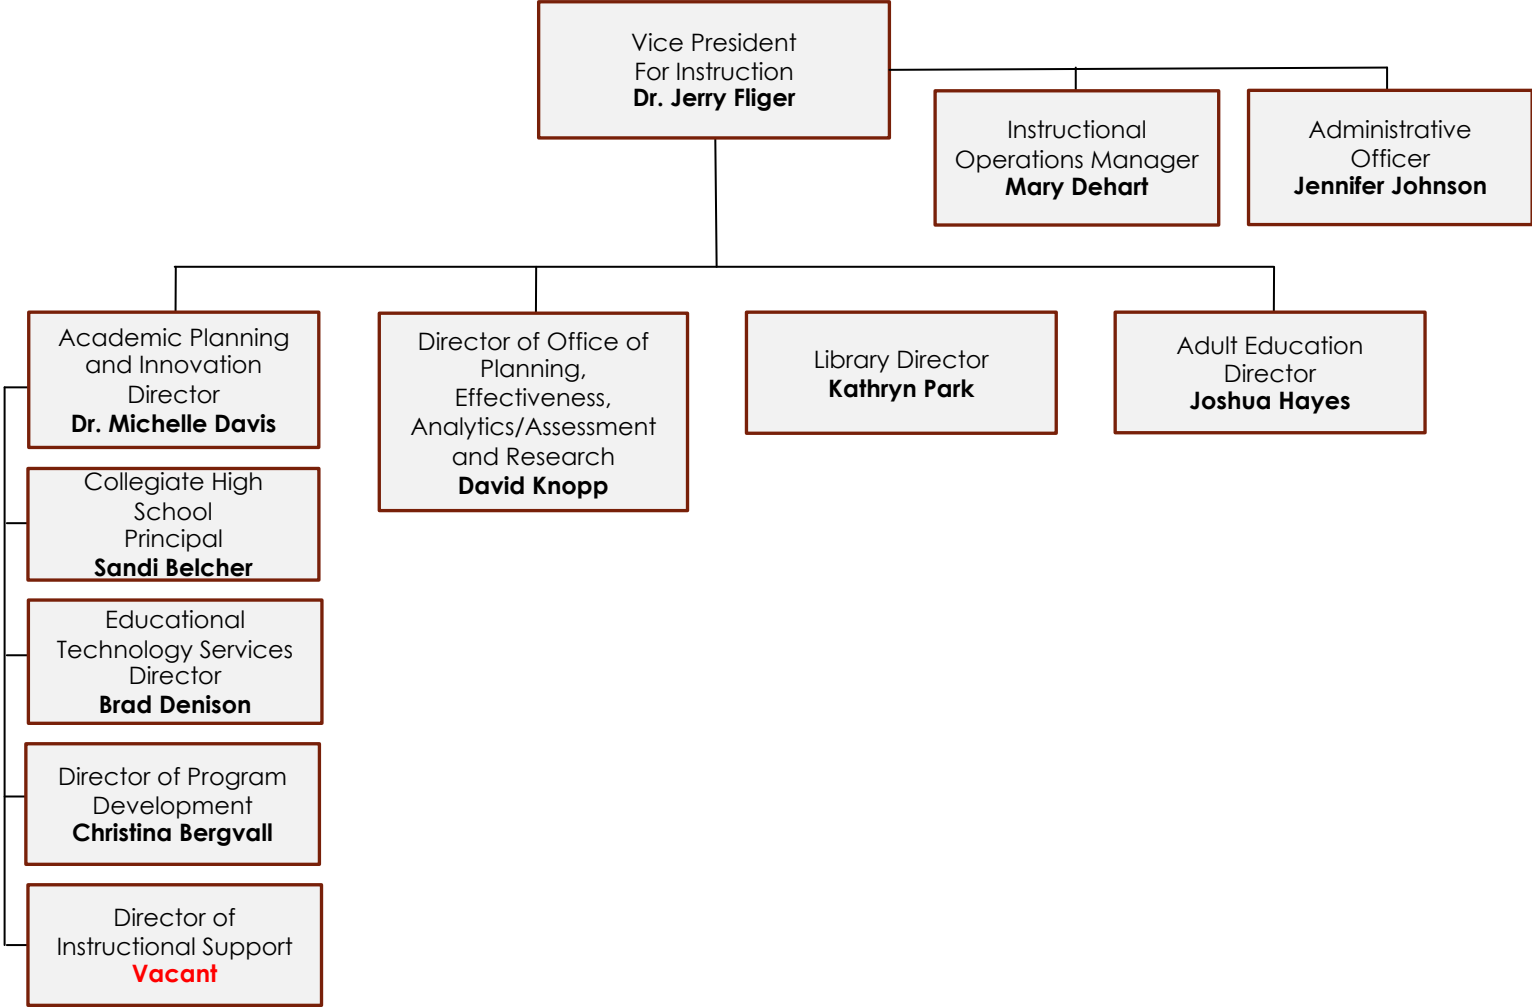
Vice President
For Instruction
**Dr. Jerry Fliger**

Instructional Operations Manager
**Mary Dehart**

Administrative Officer
**Jennifer Johnson**

Academic Planning and Innovation Director
**Dr. Michelle Davis**

Collegiate High School Principal
**Sandi Belcher**

Educational Technology Services Director
**Brad Denison**

Director of Program Development
**Christina Bergvall**

Director of Instructional Support
**Vacant**

Director of Office of Planning, Effectiveness, Analytics/Assessment and Research
**David Knopp**

Library Director
**Kathryn Park**

Adult Education Director
**Joshua Hayes**